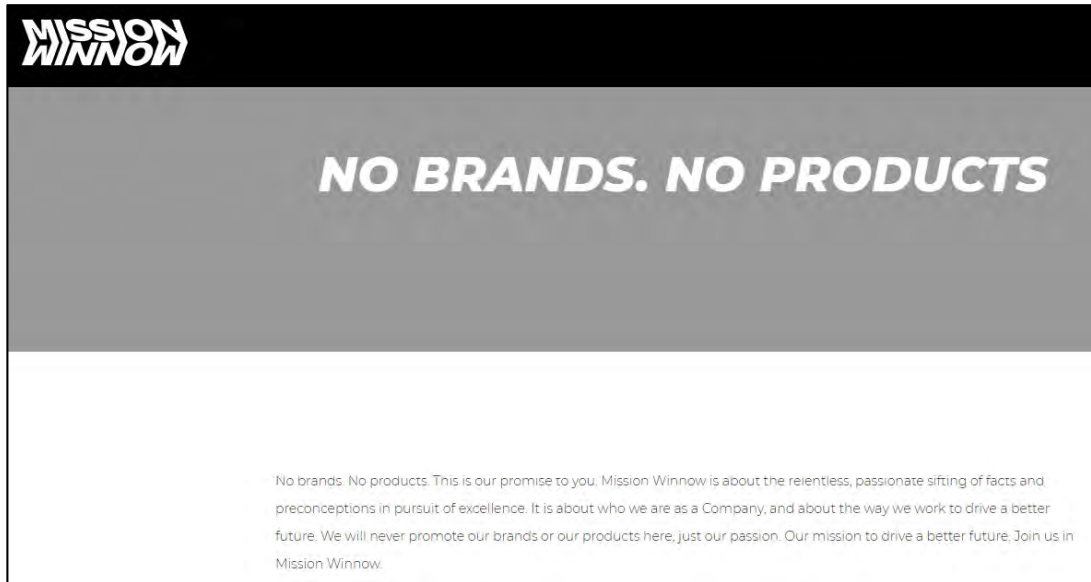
MISSION WINNOW

NO BRANDS. NO PRODUCTS

No brands. No products. This is our promise to you. Mission Winnow is about the relentless, passionate sifting of facts and preconceptions in pursuit of excellence. It is about who we are as a Company, and about the way we work to drive a better future. We will never promote our brands or our products here, just our passion. Our mission to drive a better future. Join us in Mission Winnow.